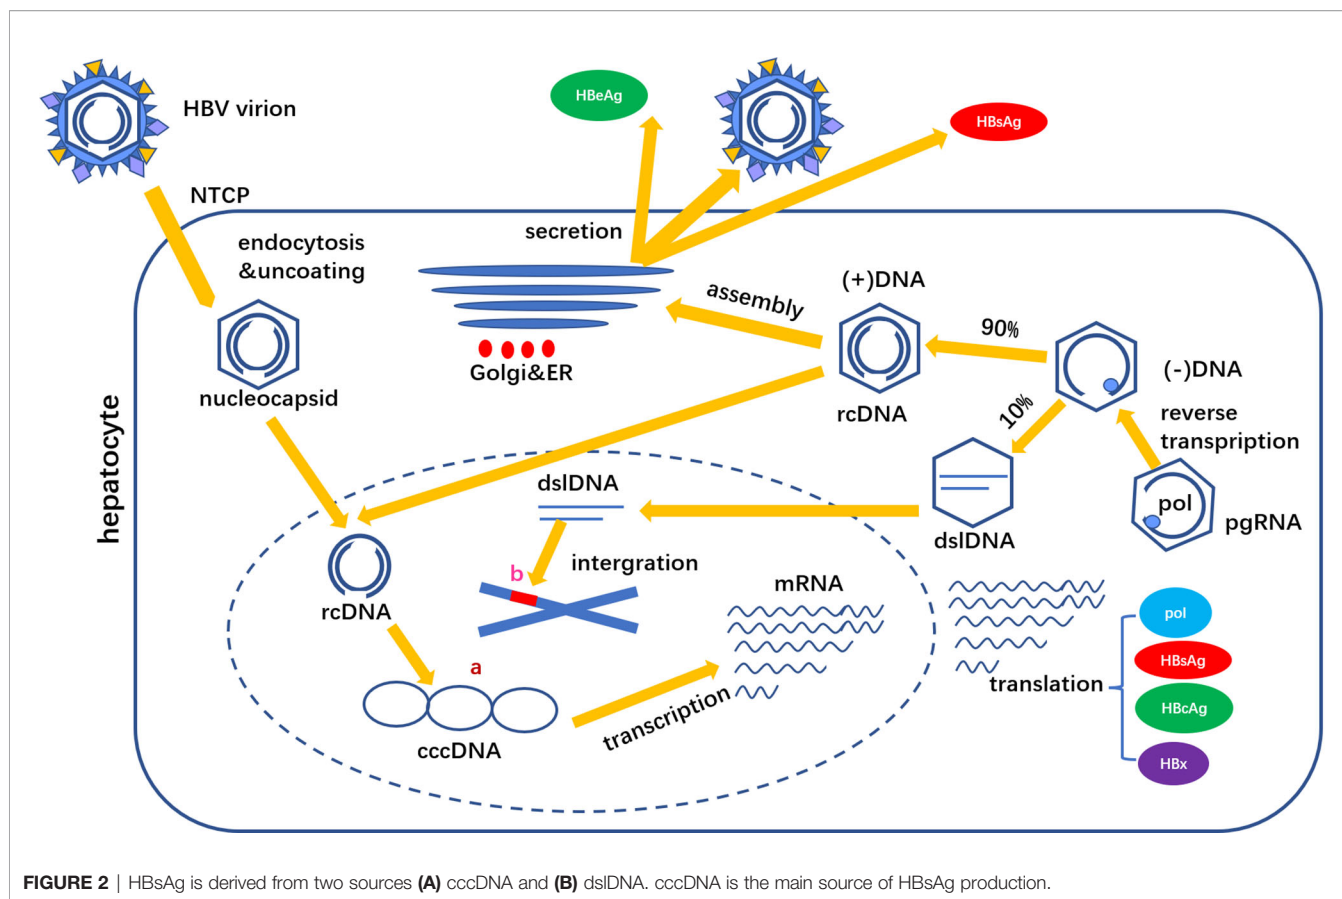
HBV virion

HBeAg

HBsAg

NTCP

endocytosis &uncoating

secretion

assembly

(+)DNA

90%

(-)DNA

hepatocyte

nucleocapsid

Golgi&ER

rcDNA

10%

reverse transpription

dslDNA

dslDNA

pol

pgRNA

b

intergration

rcDNA

mRNA

a

cccDNA

transcription

translation

pol

HBsAg

HBcAg

HBx

**FIGURE 2** | HBsAg is derived from two sources **(A)** cccDNA and **(B)** dslDNA. cccDNA is the main source of HBsAg production.